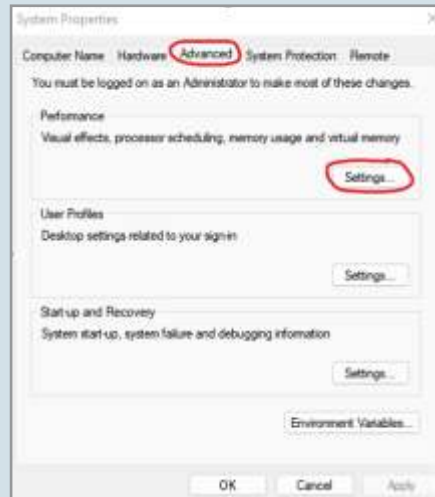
System Properties

Computer Name Hardware Advanced System Protection Remote

You must be logged on as an Administrator to make most of these changes.

Performance

Visual effects, processor scheduling, memory usage and virtual memory

Settings...

User Profiles

Desktop settings related to your sign-in

Settings...

Start-up and Recovery

System start-up, system failure and debugging information

Settings...

Environment Variables...

OK Cancel Apply